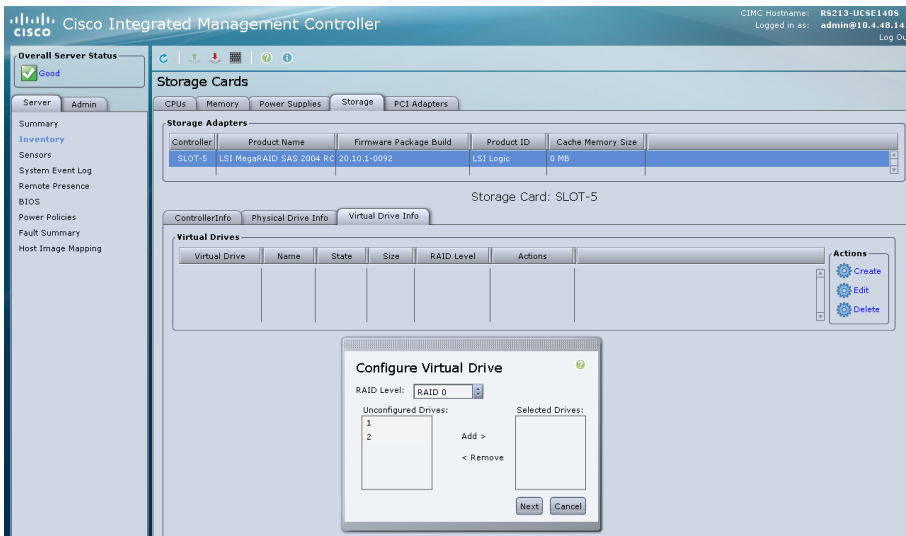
cisco Cisco Integrated Management Controller

CIMC Hostname: RS213-UCSE140S
Logged in as: admin@10.4.48.14
Log Ou

Overall Server Status
Good

Server Admin

Summary
Inventory
Sensors
System Event Log
Remote Presence
BIOS
Power Policies
Fault Summary
Host Image Mapping

Storage Cards

CPUs Memory Power Supplies Storage PCI Adapters

Storage Adapters

| Controller | Product Name | Firmware Package Build | Product ID | Cache Memory Size |
|---|---|---|---|---|
| SLOT-5 | LSI MegaRAID SAS 2004 RC | 20.10.1-0092 | LSI Logic | 0 MB |

Storage Card: SLOT-5

ControllerInfo Physical Drive Info Virtual Drive Info

Virtual Drives

| Virtual Drive | Name | State | Size | RAID Level | Actions |
|---|---|---|---|---|---|

Actions
Create
Edit
Delete

Configure Virtual Drive

RAID Level: RAID 0

Unconfigured Drives:
1
2

Add >
< Remove

Selected Drives:

Next Cancel